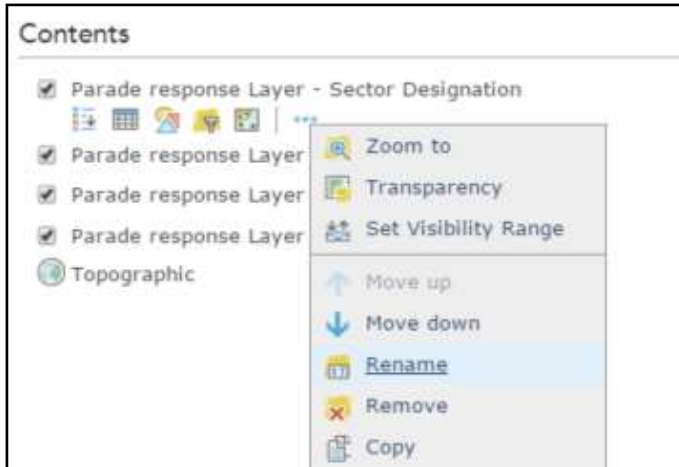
Contents

Parade response Layer - Sector Designation

Parade response Layer

Parade response Layer

Parade response Layer

Topographic

Zoom to

Transparency

Set Visibility Range

Move up

Move down

Rename

Remove

Copy